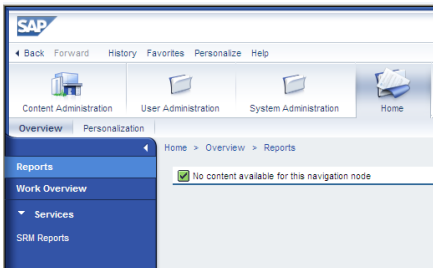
SAP

◂ Back Forward History Favorites Personalize Help

Content Administration User Administration System Administration Home

Overview Personalization

Reports
Work Overview
▾ Services
SRM Reports

Home > Overview > Reports

No content available for this navigation node